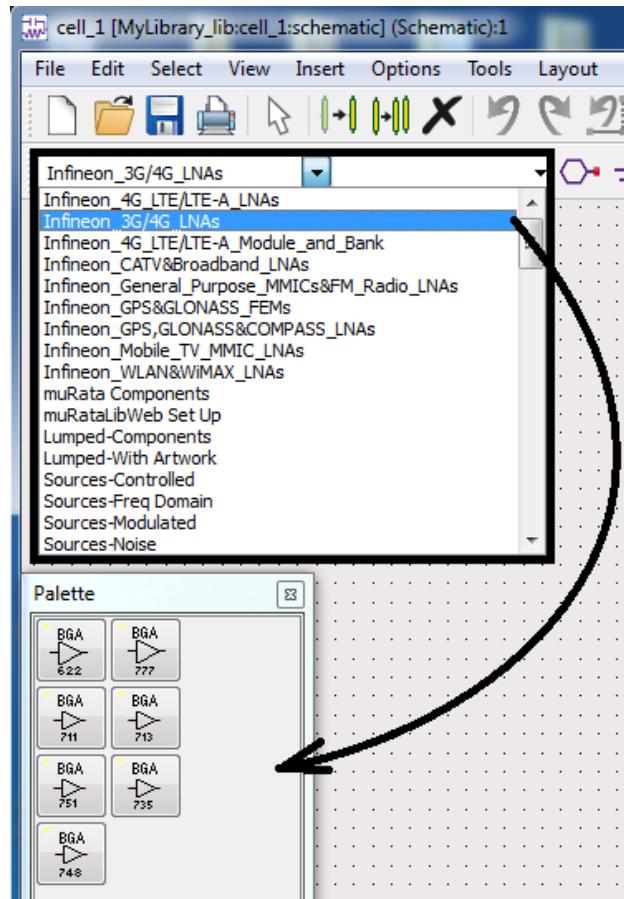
cell_1 [MyLibrary_lib:cell_1:schematic] (Schematic):1

File Edit Select View Insert Options Tools Layout

Infineon_3G/4G_LNAs

Infineon_4G_LTE/LTE-A_LNAs
Infineon_3G/4G_LNAs
Infineon_4G_LTE/LTE-A_Module_and_Bank
Infineon_CATV&Broadband_LNAs
Infineon_General_Purpose_MMICs&FM_Radio_LNAs
Infineon_GPS&GLONASS_FEMs
Infineon_GPS,GLONASS&COMPASS_LNAs
Infineon_Mobile_TV_MMIC_LNAs
Infineon_WLAN&WiMAX_LNAs
muRata Components
muRataLibWeb Set Up
Lumped-Components
Lumped-With Artwork
Sources-Controlled
Sources-Freq Domain
Sources-Modulated
Sources-Noise

Palette

BGA 622
BGA 777
BGA 711
BGA 713
BGA 751
BGA 735
BGA 748